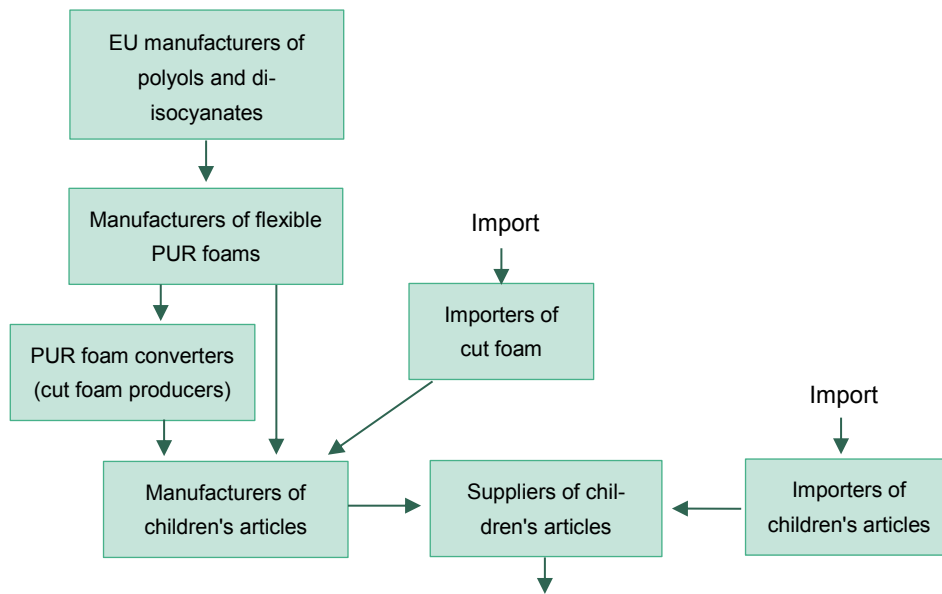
EU manufacturers of polyols and di-isocyanates

Manufacturers of flexible PUR foams

Import

Importers of cut foam

PUR foam converters (cut foam producers)

Import

Manufacturers of children's articles

Suppliers of children's articles

Importers of children's articles